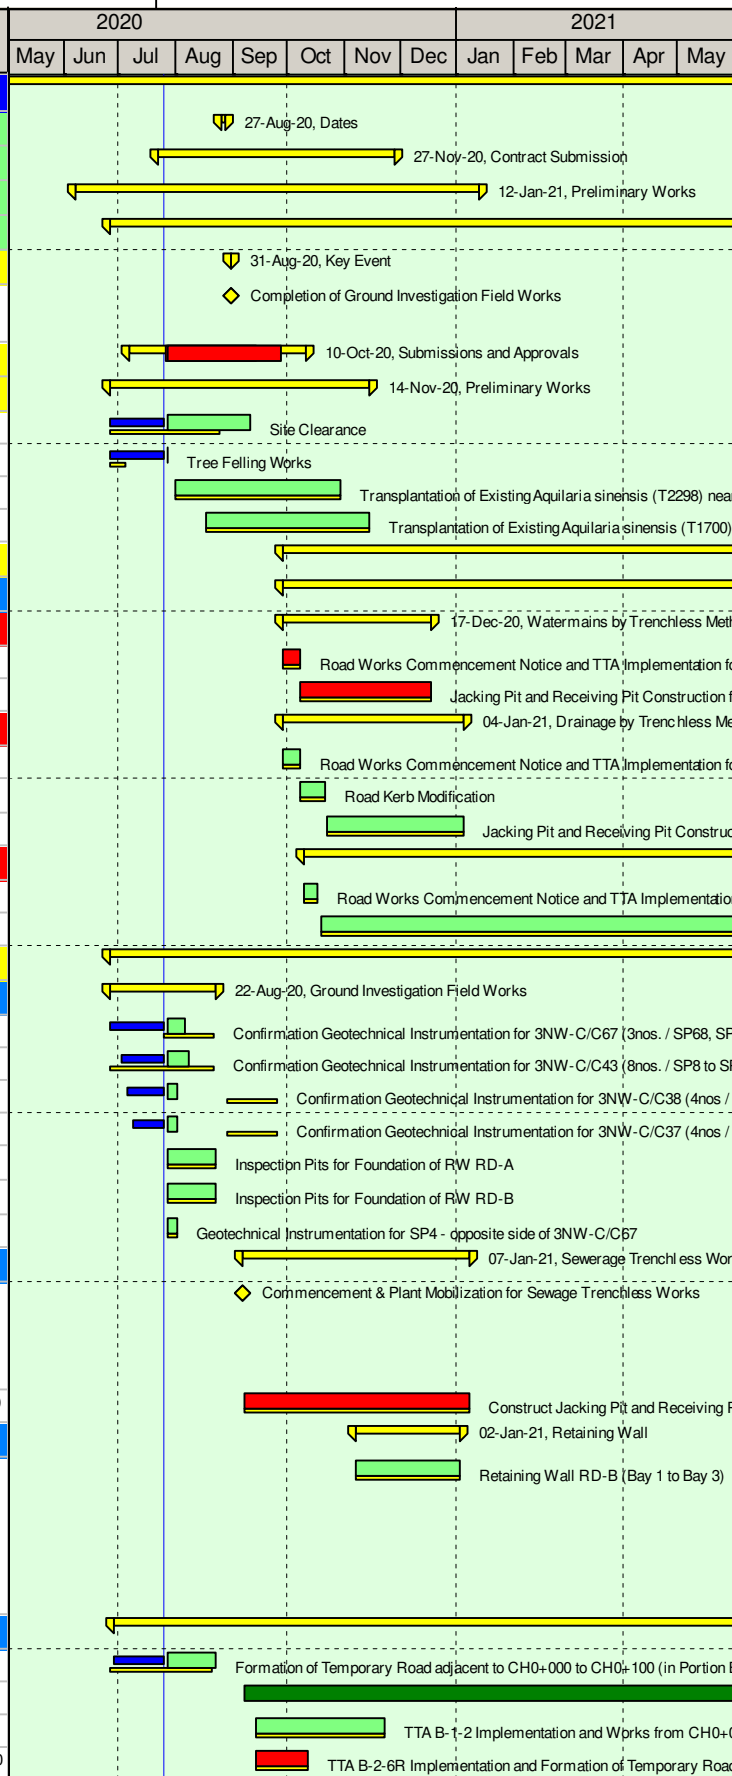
| 2020 | | | | | | | | 2021 | | | | |
|---|---|---|---|---|---|---|---|---|---|---|---|---|
| May | Jun | Jul | Aug | Sep | Oct | Nov | Dec | Jan | Feb | Mar | Apr | May |

27-Aug-20, Dates

27-Nov-20, Contract Submission

12-Jan-21, Preliminary Works

31-Aug-20, Key Event

Completion of Ground Investigation Field Works

10-Oct-20, Submissions and Approvals

14-Nov-20, Preliminary Works

Site Clearance

Tree Felling Works

Transplantation of Existing Aquilaria sinensis (T2298) nea

Transplantation of Existing Aquilaria sinensis (T1700)

17-Dec-20, Watermains by Trenchless Meth

Road Works Commencement Notice and TTA Implementation f

Jacking Pit and Receiving Pit Construction f

04-Jan-21, Drainage by Trenchless Me

Road Works Commencement Notice and TTA Implementation f

Road Kerb Modification

Jacking Pit and Receiving Pit Construc

Road Works Commencement Notice and TTA Implementatio

22-Aug-20, Ground Investigation Field Works

Confirmation Geotechnical Instrumentation for 3NW-C/C67 (3nos. / SP68, SF

Confirmation Geotechnical Instrumentation for 3NW-C/C43 (8nos. / SP8 to SF

Confirmation Geotechnical Instrumentation for 3NW-C/C38 (4nos /

Confirmation Geotechnical Instrumentation for 3NW-C/C37 (4nos /

Inspection Pits for Foundation of RW RD-A

Inspection Pits for Foundation of RW RD-B

Geotechnical Instrumentation for SP4 - opposite side of 3NW-C/C67

07-Jan-21, Sewerage Trenchless Wor

Commencement & Plant Mobilization for Sewage Trenchless Works

Construct Jacking Pit and Receiving F

02-Jan-21, Retaining Wall

Retaining Wall RD-B (Bay 1 to Bay 3)

Formation of Temporary Road adjacent to CH0+000 to CH0+100 (in Portion E

TTA B-1-2 Implementation and Works from CH0+0

TTA B-2-6R Implementation and Formation of Temporary Roa